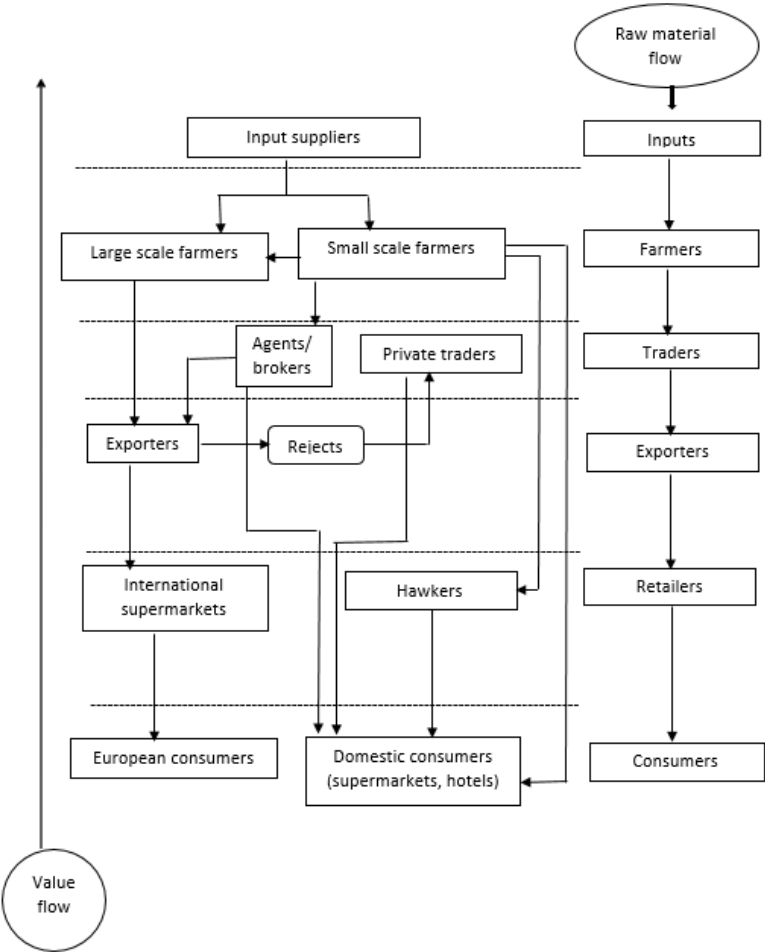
Raw material flow

Input suppliers

Inputs

Large scale farmers

Small scale farmers

Farmers

Agents/ brokers

Private traders

Traders

Exporters

Rejects

Exporters

International supermarkets

Hawkers

Retailers

European consumers

Domestic consumers (supermarkets, hotels)

Consumers

Value flow